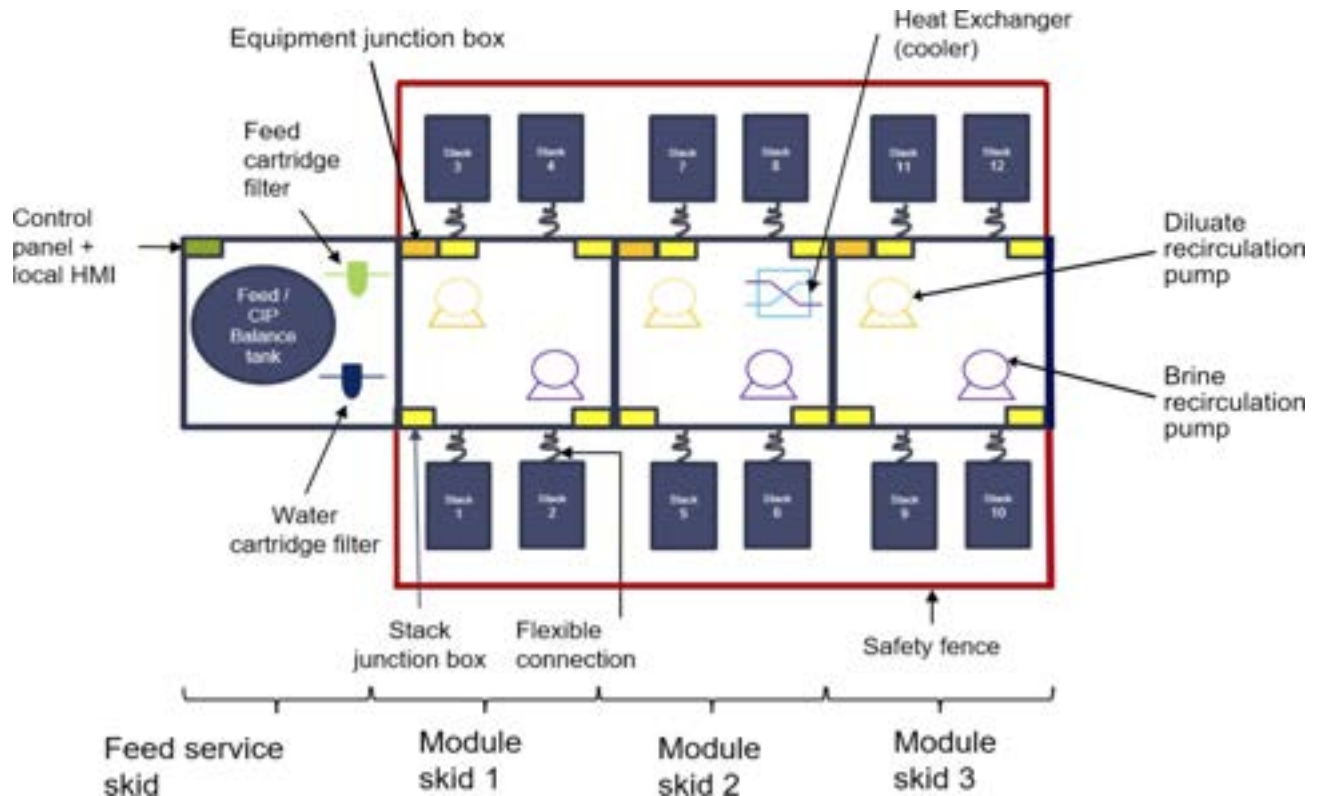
Equipment junction box

Heat Exchanger (cooler)

Feed cartridge filter

Stack 3

Stack 4

Stack 7

Stack 8

Stack 11

Stack 12

Control panel + local HMI

Diluate recirculation pump

Feed / CIP Balance tank

Brine recirculation pump

Stack 1

Stack 2

Stack 5

Stack 6

Stack 9

Stack 10

Water cartridge filter

Stack junction box

Flexible connection

Safety fence

Feed service skid

Module skid 1

Module skid 2

Module skid 3